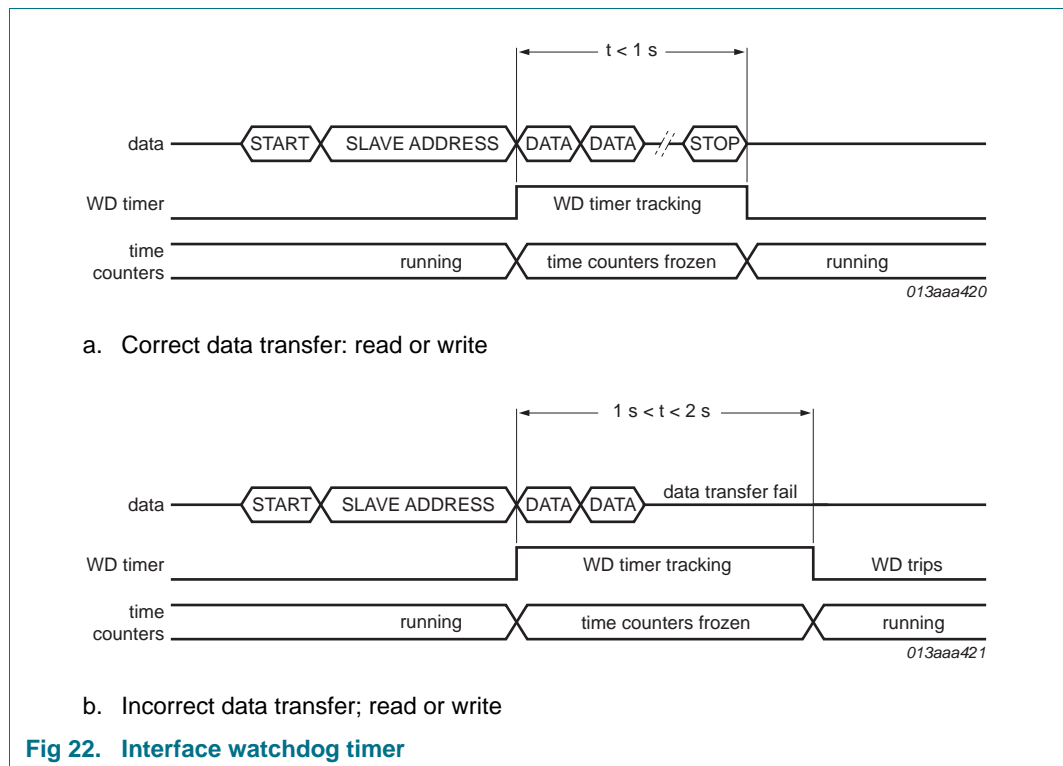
t < 1 s

data START SLAVE ADDRESS DATA DATA STOP

WD timer WD timer tracking

time counters running time counters frozen running

013aaa420

a. Correct data transfer: read or write

1 s < t < 2 s

data START SLAVE ADDRESS DATA DATA data transfer fail

WD timer WD timer tracking WD trips

time counters running time counters frozen running

013aaa421

b. Incorrect data transfer; read or write

Fig 22. Interface watchdog timer